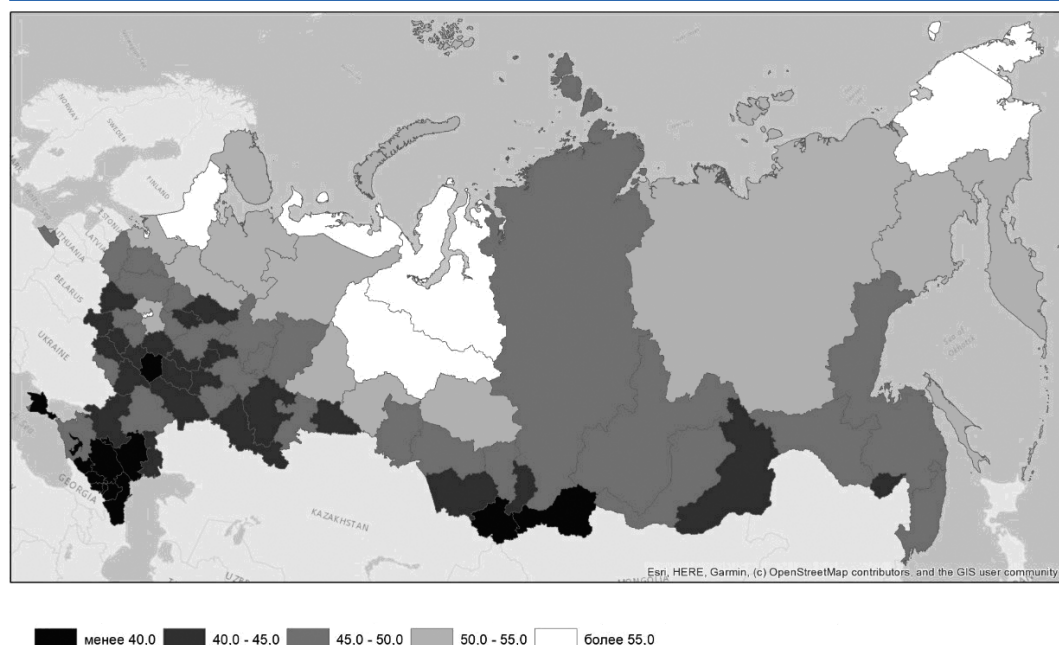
NORWAY
SWEDEN
FINLAND
ESTONIA
LATVIA
LITHUANIA
BELARUS
UKRAINE
GEORGIA
KAZAKHSTAN
UZ
MONGOLIA
Sea of Okhotsk
Esri, HERE, Garmin, (c) OpenStreetMap contributors, and the GIS user community

менее 40.0 40.0 - 45.0 45.0 - 50.0 50.0 - 55.0 более 55.0